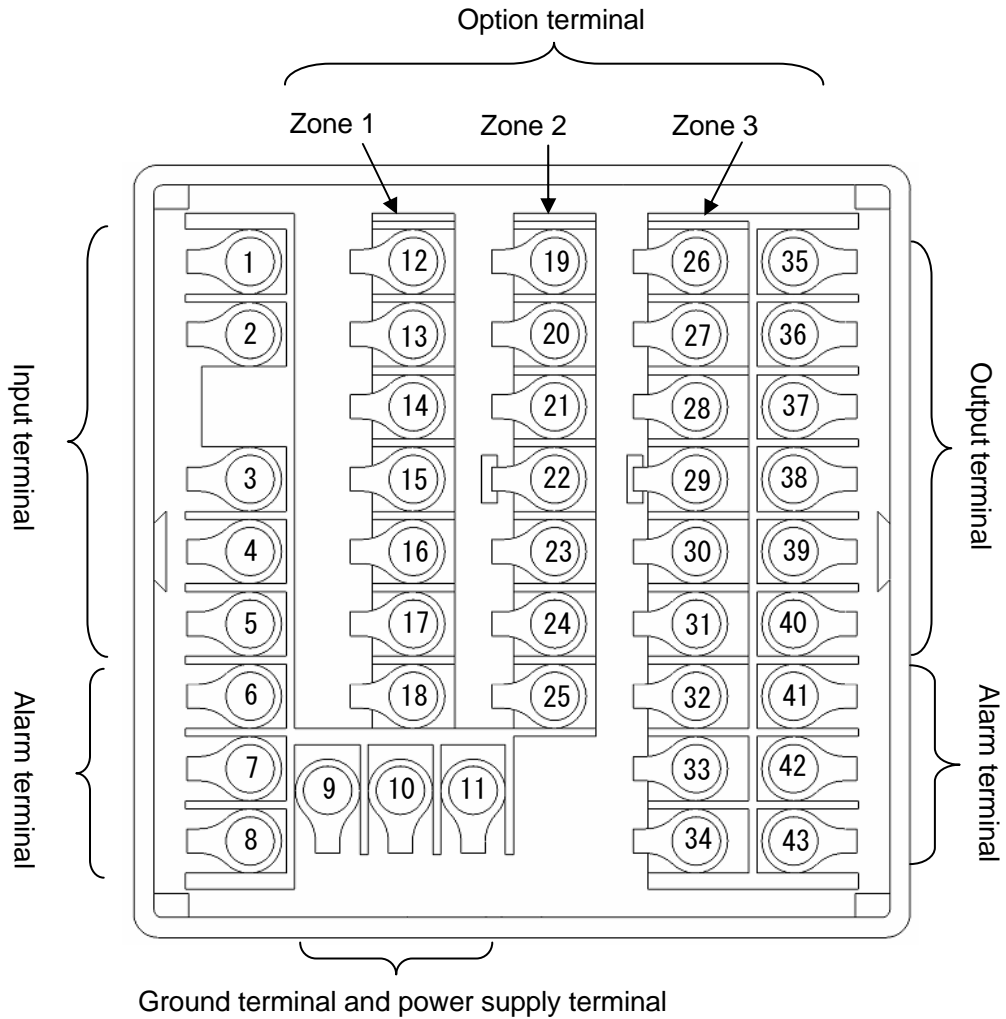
Option terminal

Zone 1

Zone 2

Zone 3

Input terminal

Alarm terminal

Output terminal

Alarm terminal

1
2
3
4
5
6
7
8

12
13
14
15
16
17
18

19
20
21
22
23
24
25

26
27
28
29
30
31
32
33
34

35
36
37
38
39
40
41
42
43

9
10
11

Ground terminal and power supply terminal